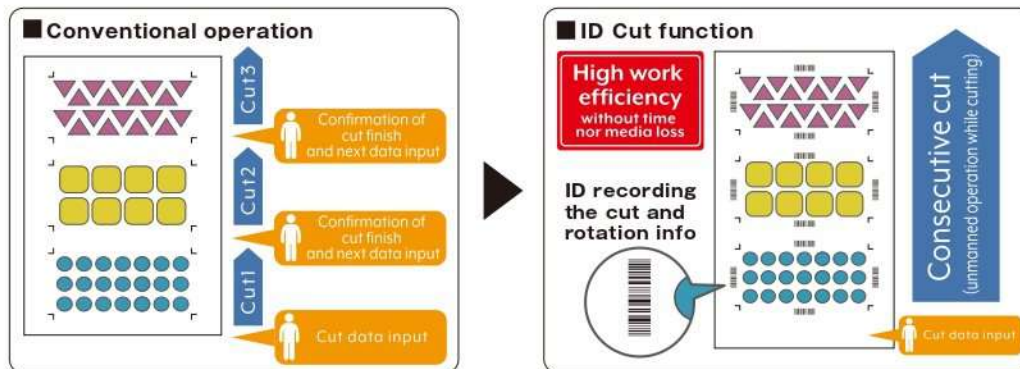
■Conventional operation

Cut3

Confirmation of cut finish and next data input

Cut2

Confirmation of cut finish and next data input

Cut1

Cut data input

■ID Cut function

High work efficiency
without time nor media loss

ID recording the cut and rotation info

Consecutive cut
(unmanned operation while cutting)

Cut data input